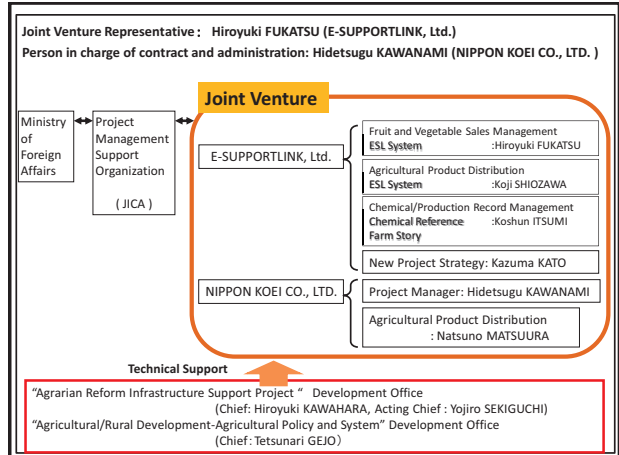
Joint Venture Representative： Hiroyuki FUKATSU (E-SUPPORTLINK, Ltd.)
Person in charge of contract and administration: Hidetsugu KAWANAMI (NIPPON KOEI CO., LTD. )

Ministry of Foreign Affairs

Project Management Support Organization

( JICA )

Joint Venture

E-SUPPORTLINK, Ltd.

Fruit and Vegetable Sales Management
ESL System :Hiroyuki FUKATSU

Agricultural Product Distribution
ESL System :Koji SHIOZAWA

Chemical/Production Record Management
Chemical Reference :Koshun ITSUMI
Farm Story

New Project Strategy: Kazuma KATO

NIPPON KOEI CO., LTD.

Project Manager: Hidetsugu KAWANAMI

Agricultural Product Distribution
: Natsuno MATSUURA

Technical Support

"Agrarian Reform Infrastructure Support Project " Development Office
(Chief: Hiroyuki KAWAHARA, Acting Chief : Yojiro SEKIGUCHI)
"Agricultural/Rural Development-Agricultural Policy and System" Development Office
(Chief : Tetsunari GEJO)